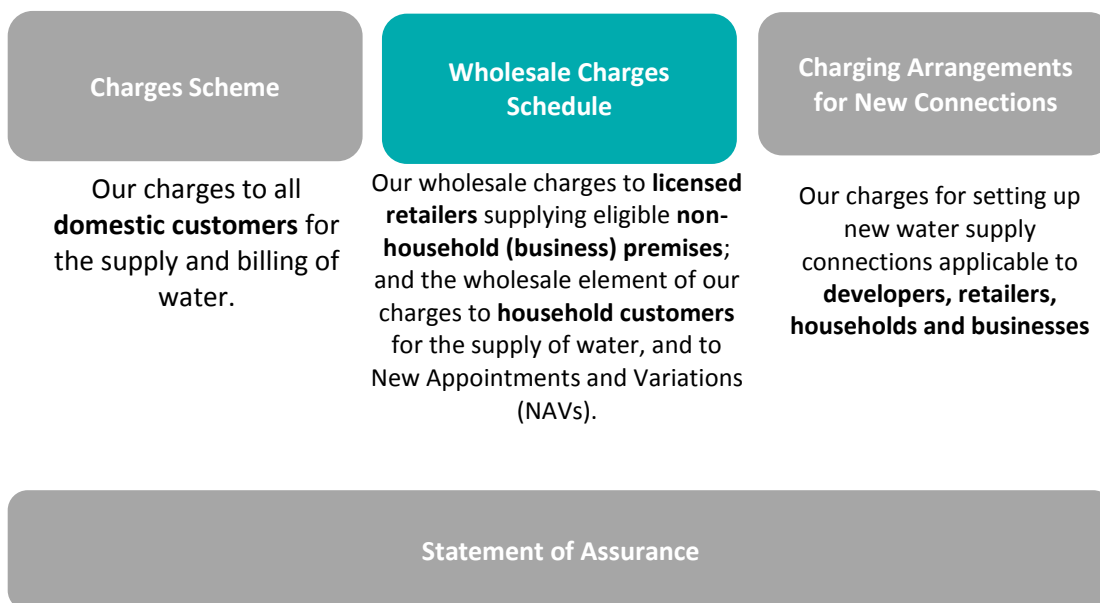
Charges Scheme

Our charges to all **domestic customers** for the supply and billing of water.

Wholesale Charges Schedule

Our wholesale charges to **licensed retailers** supplying eligible **non-household (business) premises**; and the wholesale element of our charges to **household customers** for the supply of water, and to New Appointments and Variations (NAVs).

Charging Arrangements for New Connections

Our charges for setting up new water supply connections applicable to **developers, retailers, households and businesses**

Statement of Assurance